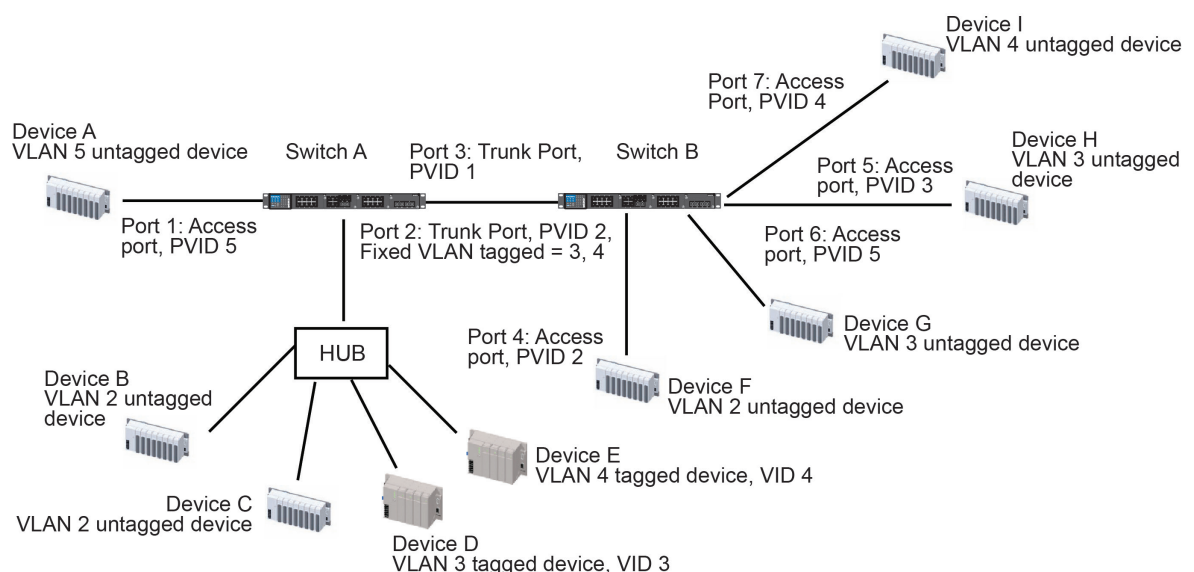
Device I
VLAN 4 untagged device

Port 7: Access Port, PVID 4

Device A
VLAN 5 untagged device

Switch A

Port 3: Trunk Port, PVID 1

Switch B

Device H
VLAN 3 untagged device

Port 5: Access port, PVID 3

Port 1: Access port, PVID 5

Port 2: Trunk Port, PVID 2, Fixed VLAN tagged = 3, 4

Port 6: Access port, PVID 5

Device G
VLAN 3 untagged device

HUB

Port 4: Access port, PVID 2

Device B
VLAN 2 untagged device

Device F
VLAN 2 untagged device

Device E
VLAN 4 tagged device, VID 4

Device C
VLAN 2 untagged device

Device D
VLAN 3 tagged device, VID 3